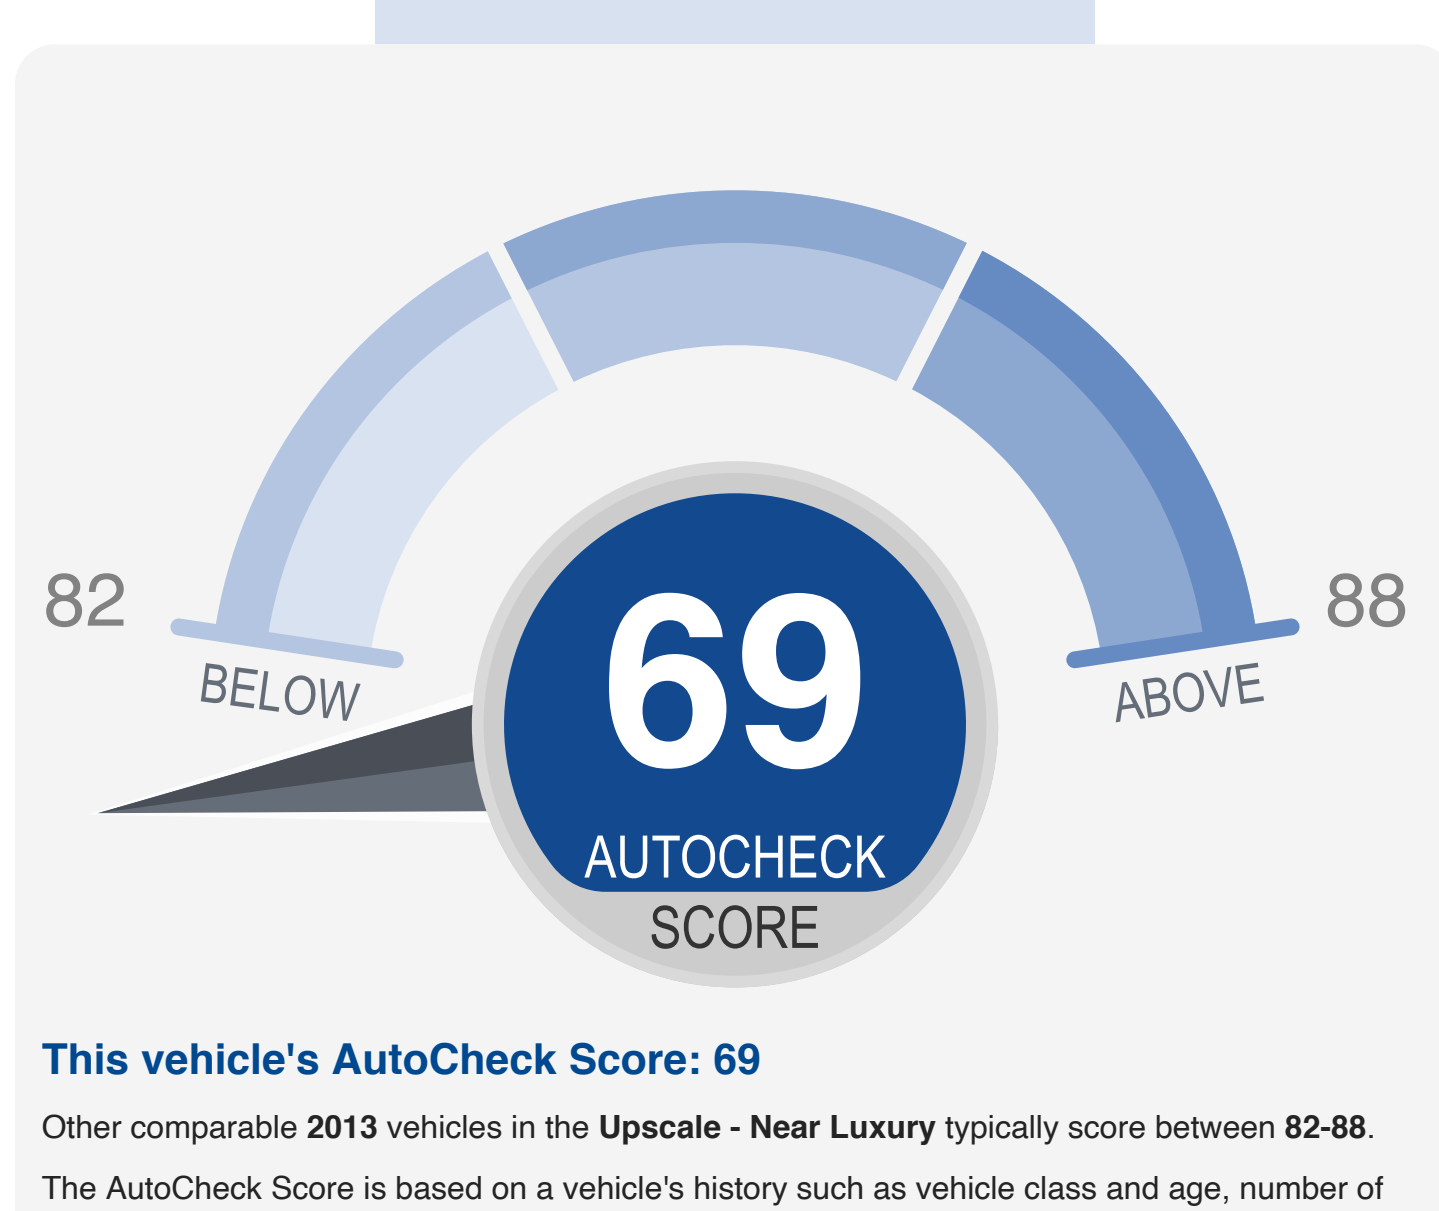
82

BELOW

88

ABOVE

69

AUTOCHECK

SCORE

This vehicle's AutoCheck Score: 69

Other comparable **2013** vehicles in the **Upscale - Near Luxury** typically score between **82-88**.

The AutoCheck Score is based on a vehicle's history such as vehicle class and age, number of